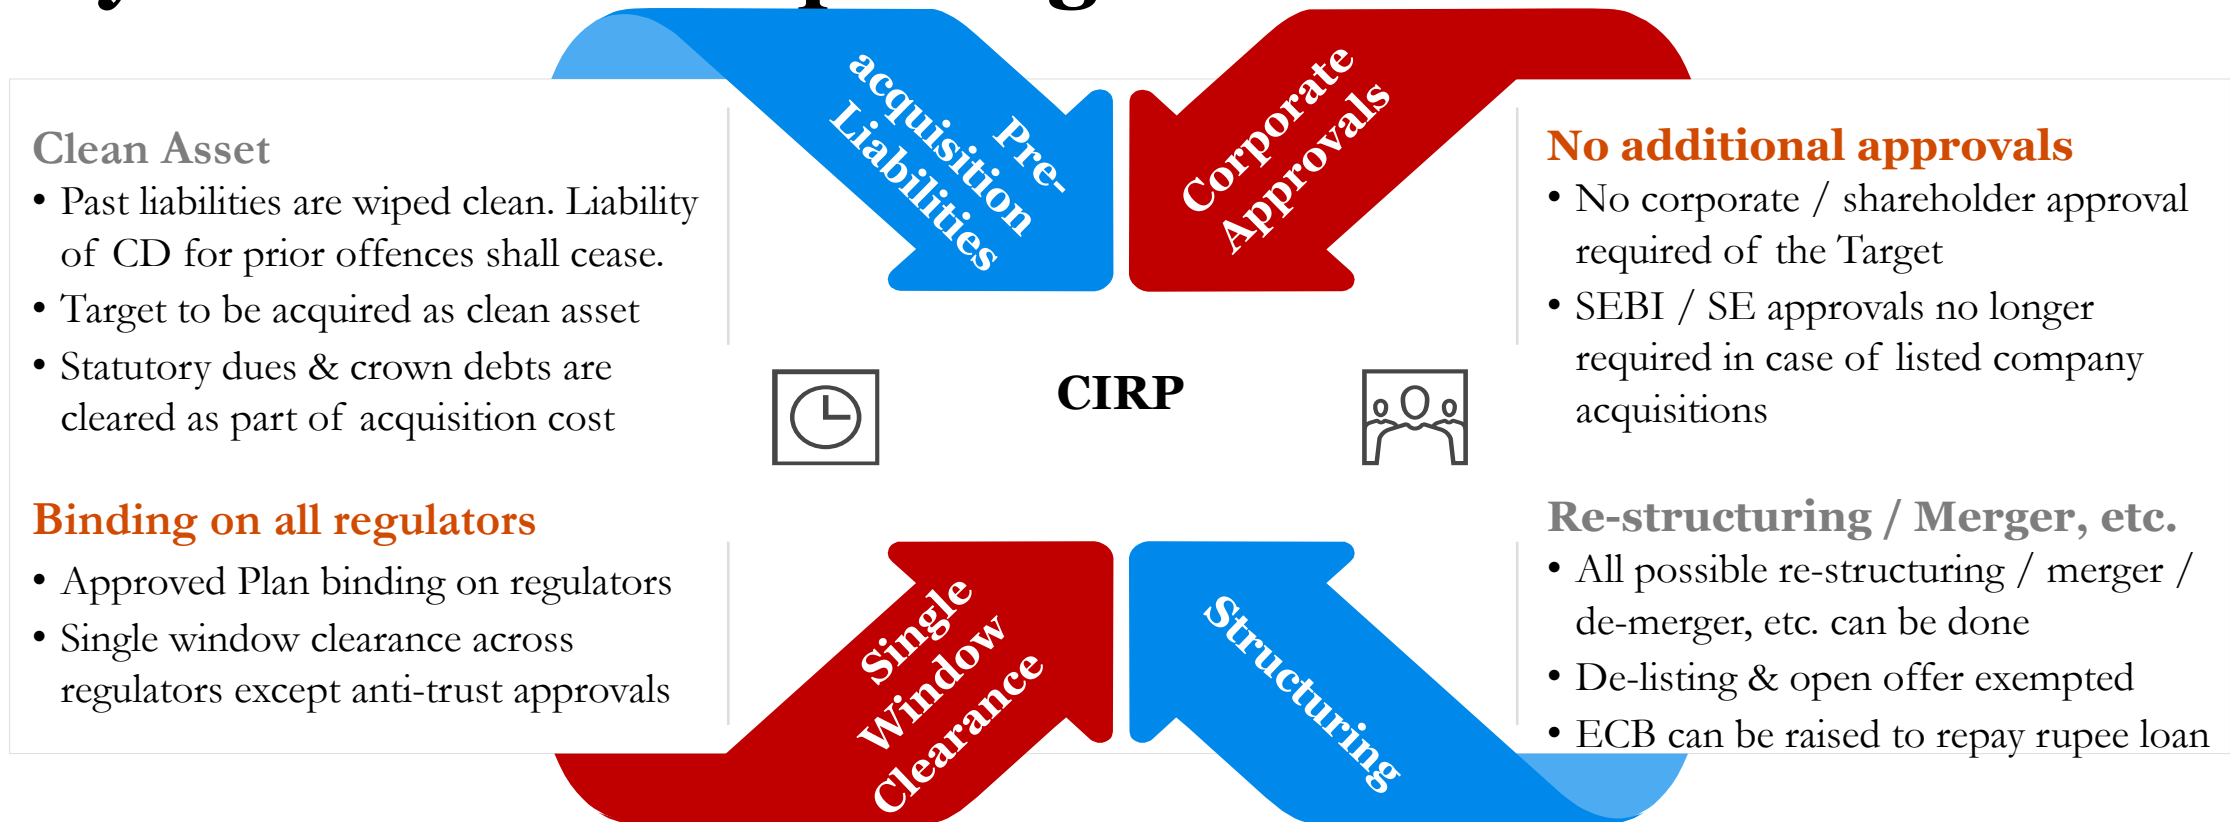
Clean Asset

• Past liabilities are wiped clean. Liability of CD for prior offences shall cease.
• Target to be acquired as clean asset
• Statutory dues & crown debts are cleared as part of acquisition cost

Pre-acquisition Liabilities

Corporate Approvals

No additional approvals

• No corporate / shareholder approval required of the Target
• SEBI / SE approvals no longer required in case of listed company acquisitions

CIRP

Binding on all regulators

• Approved Plan binding on regulators
• Single window clearance across regulators except anti-trust approvals

Single Window Clearance

Structuring

Re-structuring / Merger, etc.

• All possible re-structuring / merger / de-merger, etc. can be done
• De-listing & open offer exempted
• ECB can be raised to repay rupee loan